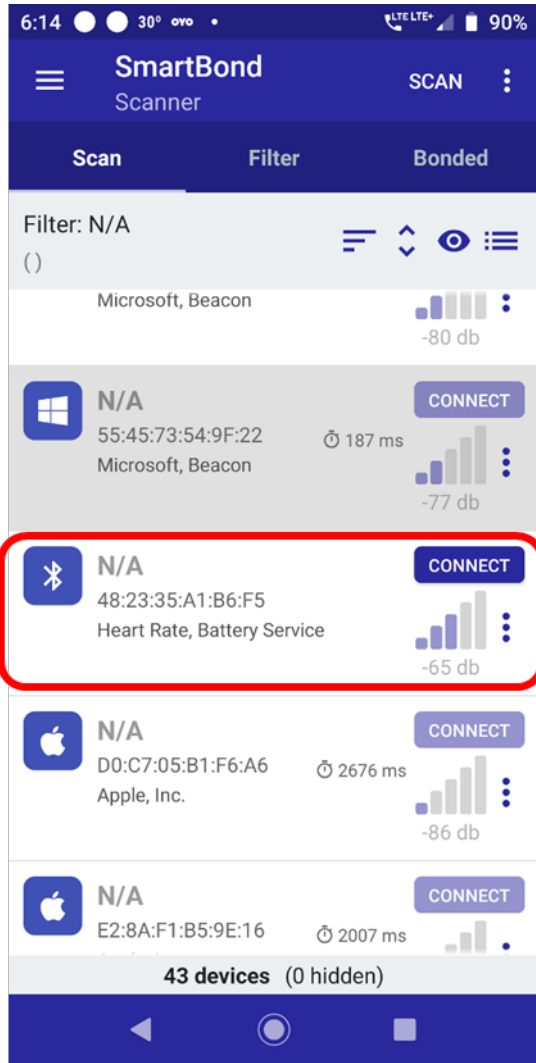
6:14 30° ovo • LTE LTE+ 90%

SmartBond
Scanner

SCAN

Scan Filter Bonded

Filter: N/A
( )

Microsoft, Beacon
-80 db

N/A
55:45:73:54:9F:22
Microsoft, Beacon
187 ms
CONNECT
-77 db

N/A
48:23:35:A1:B6:F5
Heart Rate, Battery Service
CONNECT
-65 db

N/A
D0:C7:05:B1:F6:A6
Apple, Inc.
2676 ms
CONNECT
-86 db

N/A
E2:8A:F1:B5:9E:16
2007 ms
CONNECT

43 devices (0 hidden)